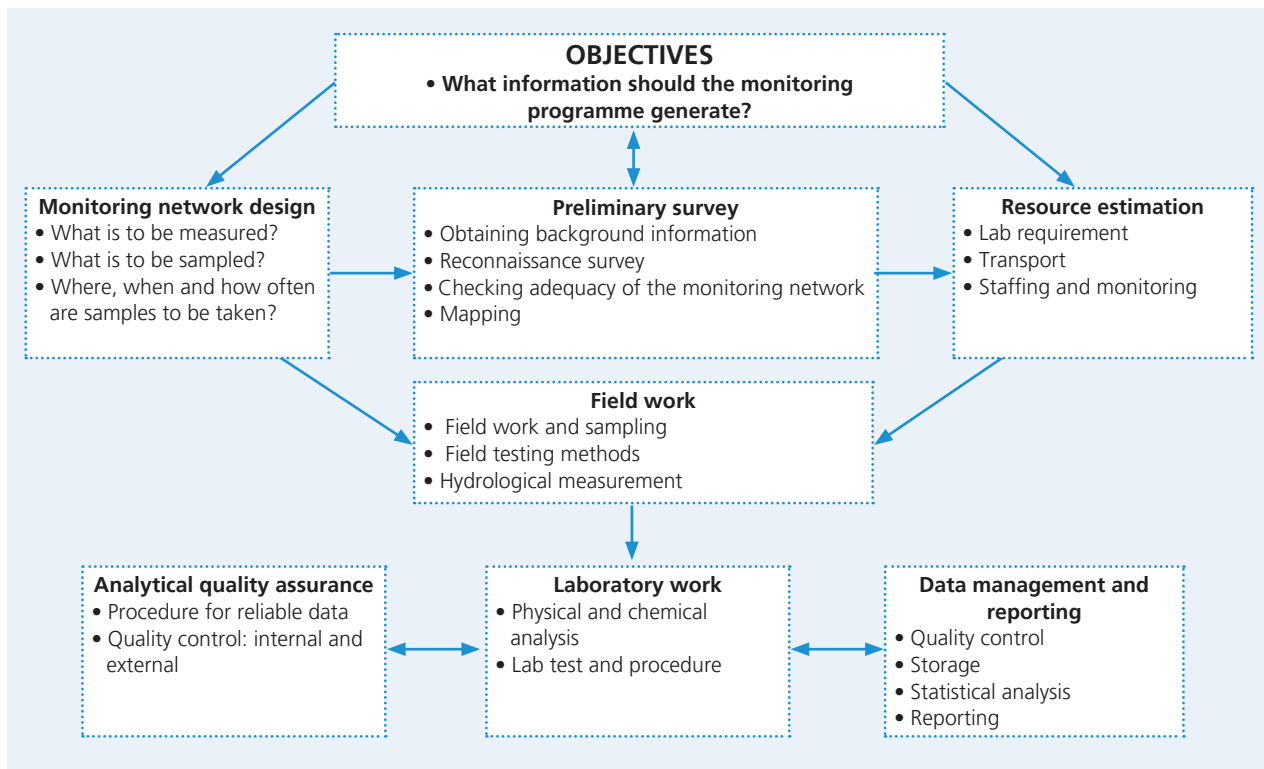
OBJECTIVES
• What information should the monitoring programme generate?

Monitoring network design
• What is to be measured?
• What is to be sampled?
• Where, when and how often are samples to be taken?

Preliminary survey
• Obtaining background information
• Reconnaissance survey
• Checking adequacy of the monitoring network
• Mapping

Resource estimation
• Lab requirement
• Transport
• Staffing and monitoring

Field work
• Field work and sampling
• Field testing methods
• Hydrological measurement

Analytical quality assurance
• Procedure for reliable data
• Quality control: internal and external

Laboratory work
• Physical and chemical analysis
• Lab test and procedure

Data management and reporting
• Quality control
• Storage
• Statistical analysis
• Reporting